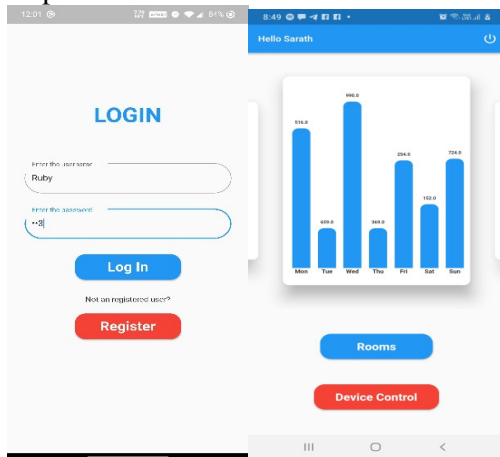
12:01 84%

LOGIN

Enter the username

Ruby

Enter the password

••3

Log In

Not an registered user?

Register

8:49

Hello Sarath

516.0

600.0

990.0

369.0

294.0

152.0

724.0

Mon Tue Wed Thu Fri Sat Sun

Rooms

Device Control